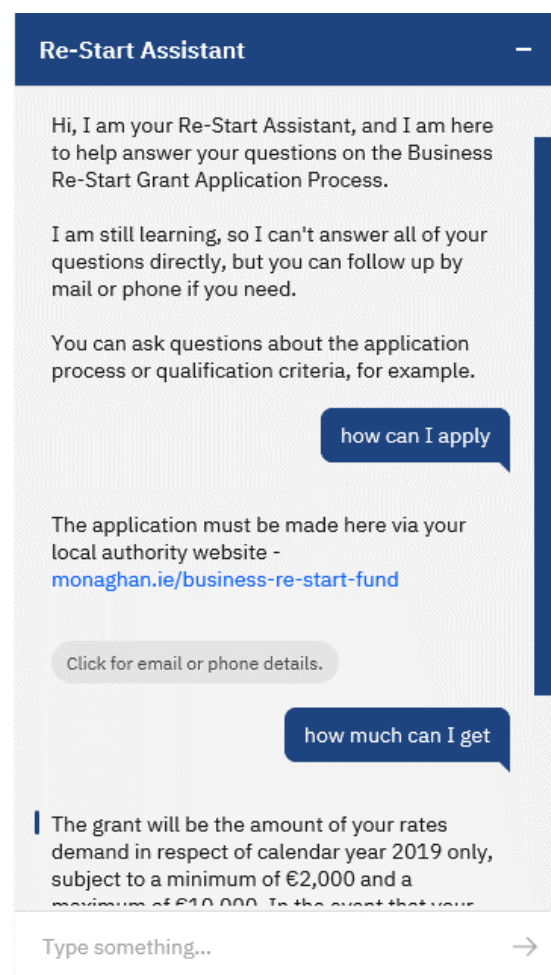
Re-Start Assistant

−

Hi, I am your Re-Start Assistant, and I am here to help answer your questions on the Business Re-Start Grant Application Process.

I am still learning, so I can't answer all of your questions directly, but you can follow up by mail or phone if you need.

You can ask questions about the application process or qualification criteria, for example.

how can I apply

The application must be made here via your local authority website - monaghan.ie/business-re-start-fund

Click for email or phone details.

how much can I get

The grant will be the amount of your rates demand in respect of calendar year 2019 only, subject to a minimum of €2,000 and a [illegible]

Type something...

→